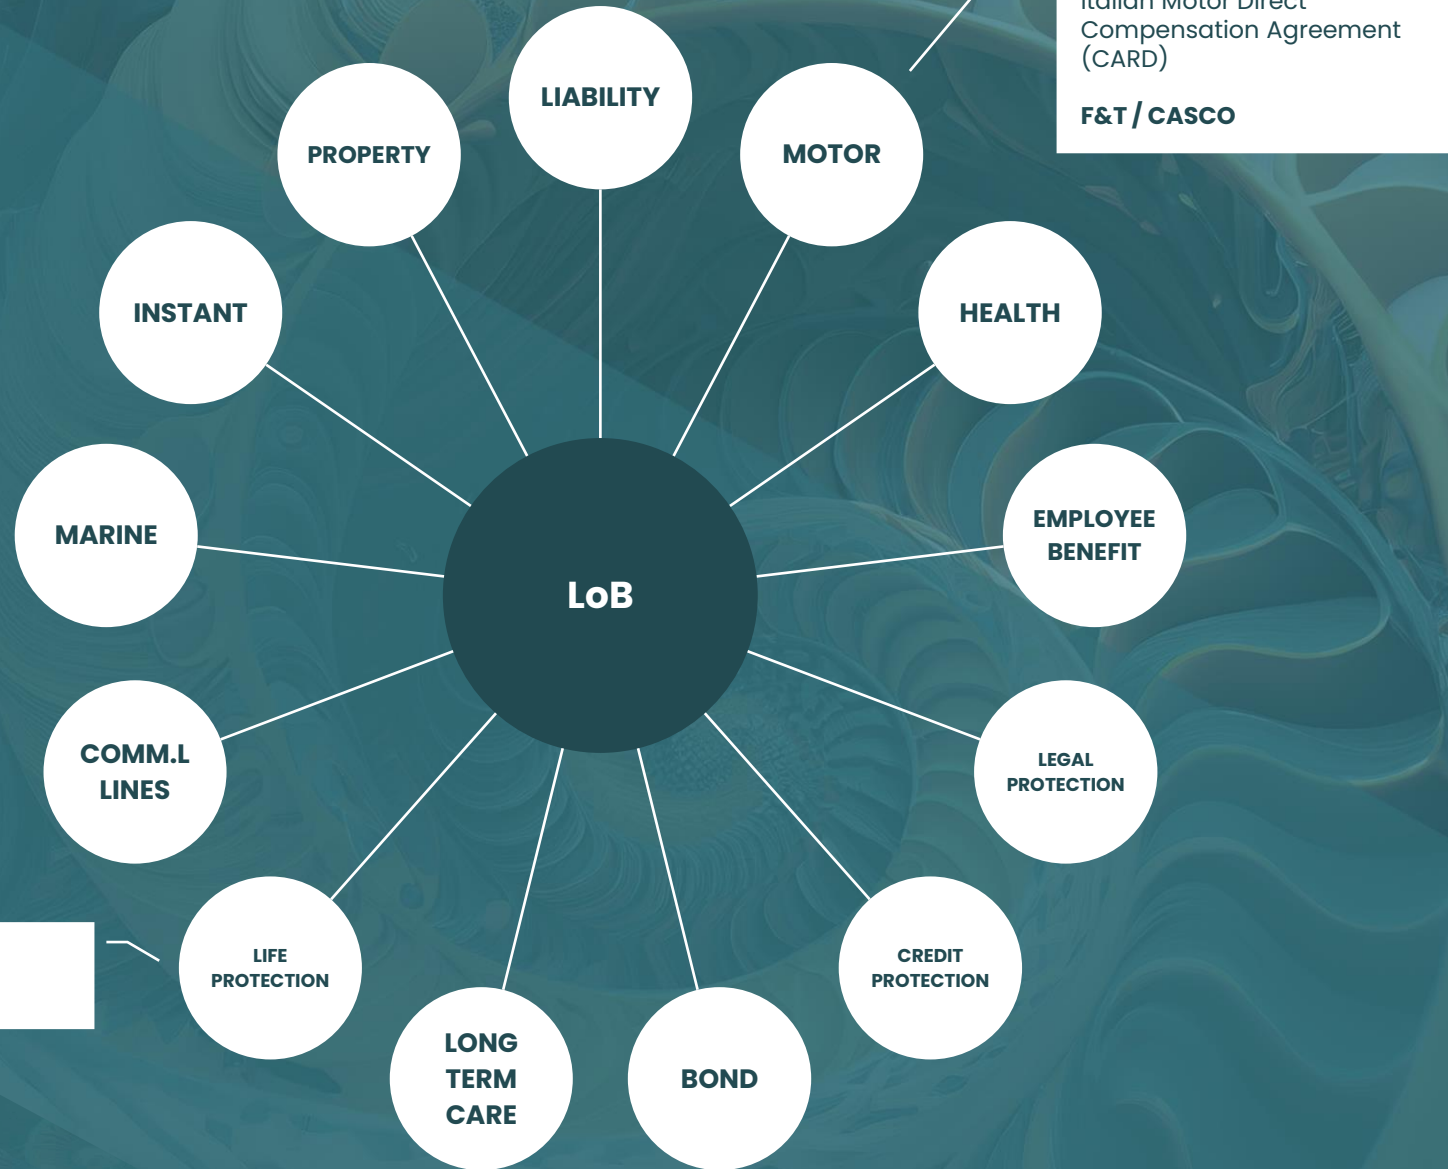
Italian Motor Direct Compensation Agreement (CARD)

F&T / CASCO

LIABILITY

PROPERTY

MOTOR

INSTANT

HEALTH

MARINE

LoB

EMPLOYEE BENEFIT

COMM.L LINES

LEGAL PROTECTION

LIFE PROTECTION

CREDIT PROTECTION

LONG TERM CARE

BOND